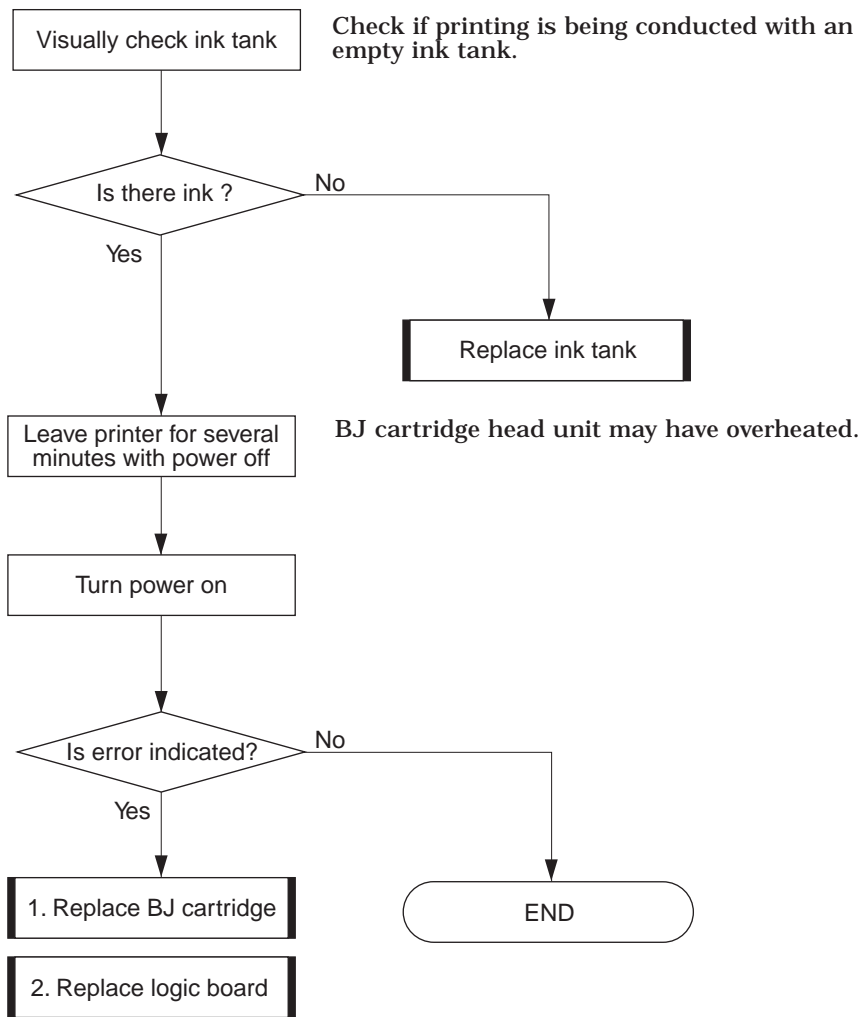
Visually check ink tank

Check if printing is being conducted with an empty ink tank.

Is there ink ?

No

Yes

Replace ink tank

Leave printer for several minutes with power off

BJ cartridge head unit may have overheated.

Turn power on

Is error indicated?

No

Yes

1. Replace BJ cartridge

END

2. Replace logic board